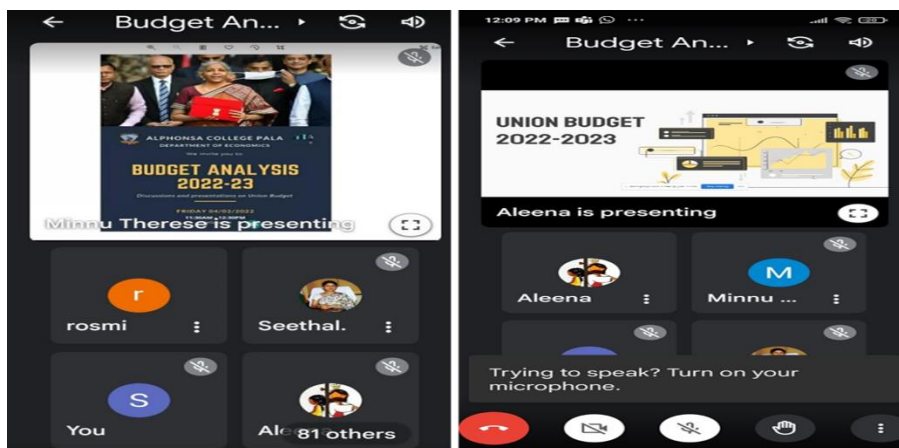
Budget An...

ALPHONSA COLLEGE PALA
DEPARTMENT OF ECONOMICS
We invite you to
BUDGET ANALYSIS
2022-23
Discussions and presentations on Union Budget
FRIDAY 04/02/2022
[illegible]

Minnu Therese is presenting

r
rosmi

Seethal.

S
You

Ale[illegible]
81 others

12:09 PM

Budget An...

UNION BUDGET
2022-2023

Aleena is presenting

Aleena

M
Minnu ...

Trying to speak? Turn on your microphone.